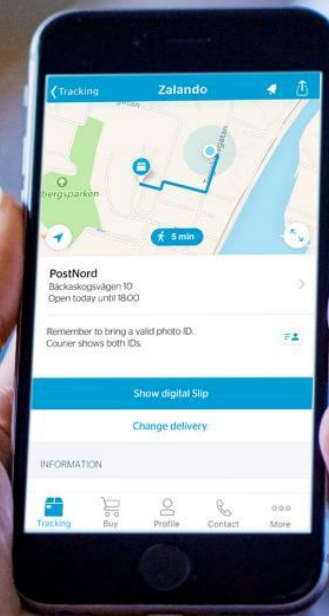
Tracking
Zalando
gatan
bergsparken
5 min
PostNord
Bäckaskogsvägen 10
Open today until 18.00
Remember to bring a valid photo ID. Courier shows both IDs.
Show digital Slip
Change delivery
INFORMATION
Tracking
Buy
Profile
Contact
More